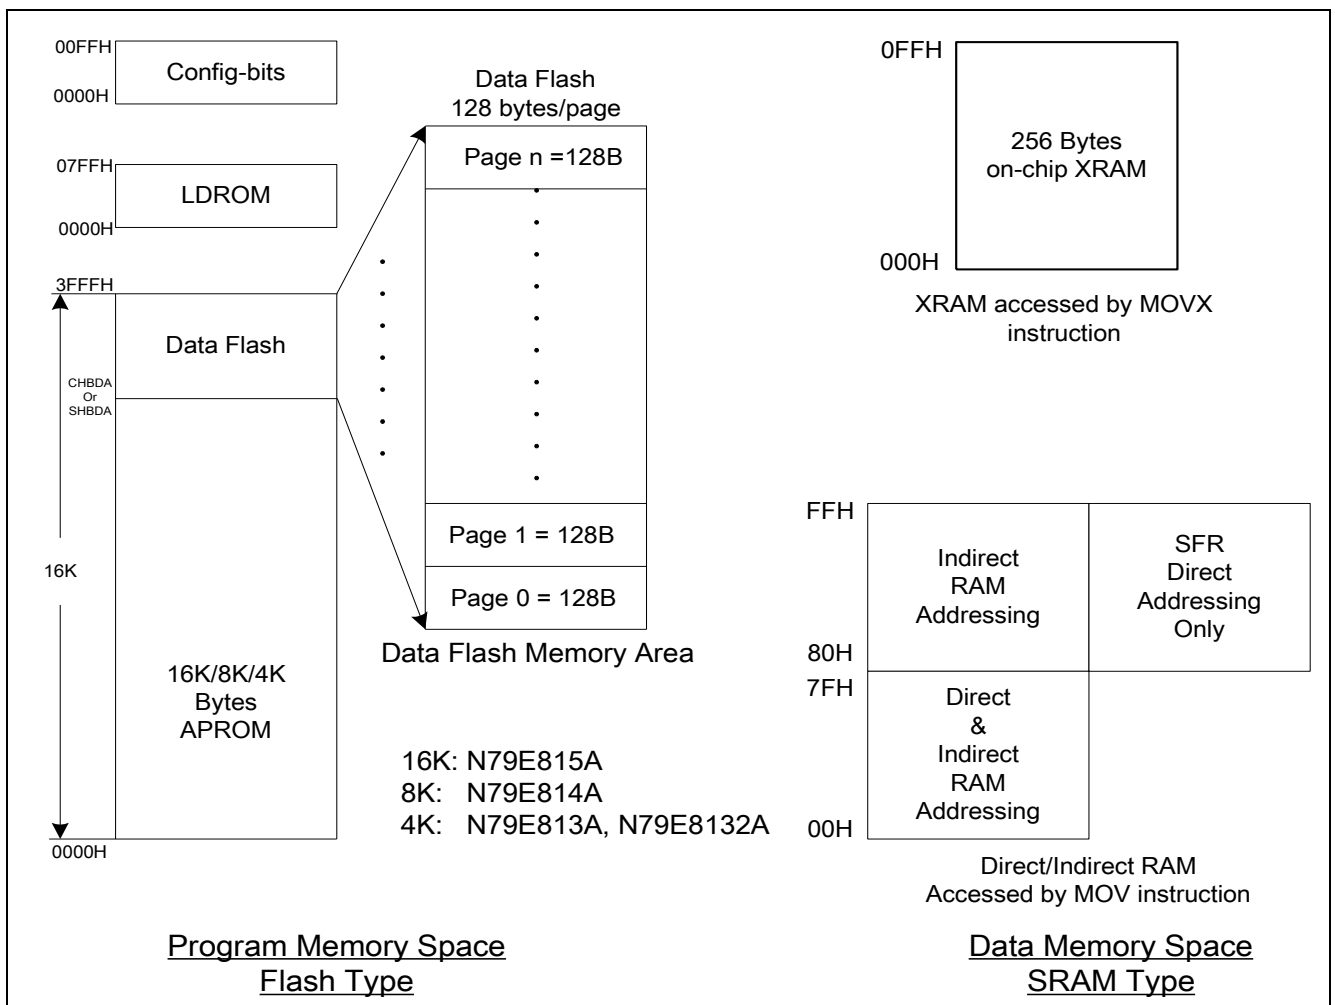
00FFH
Config-bits
0000H

07FFH
LDROM
0000H

3FFFH
Data Flash
CHBDA
Or
SHBDA
16K
16K/8K/4K
Bytes
APROM
0000H

Data Flash
128 bytes/page
Page n =128B
Page 1 = 128B
Page 0 = 128B
Data Flash Memory Area

16K: N79E815A
8K: N79E814A
4K: N79E813A, N79E8132A

0FFH
256 Bytes
on-chip XRAM
000H
XRAM accessed by MOVX instruction

FFH
Indirect
RAM
Addressing
SFR
Direct
Addressing
Only
80H
7FH
Direct
&
Indirect
RAM
Addressing
00H
Direct/Indirect RAM
Accessed by MOV instruction

Program Memory Space
Flash Type

Data Memory Space
SRAM Type